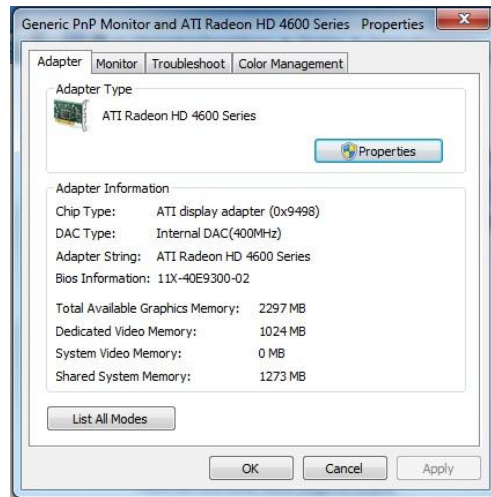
Generic PnP Monitor and ATI Radeon HD 4600 Series Properties

Adapter | Monitor | Troubleshoot | Color Management

Adapter Type

ATI Radeon HD 4600 Series

Properties

Adapter Information

Chip Type: ATI display adapter (0x9498)
DAC Type: Internal DAC(400MHz)
Adapter String: ATI Radeon HD 4600 Series
Bios Information: 11X-40E9300-02

| | |
|---|---|
| Total Available Graphics Memory: | 2297 MB |
| Dedicated Video Memory: | 1024 MB |
| System Video Memory: | 0 MB |
| Shared System Memory: | 1273 MB |

List All Modes

OK | Cancel | Apply